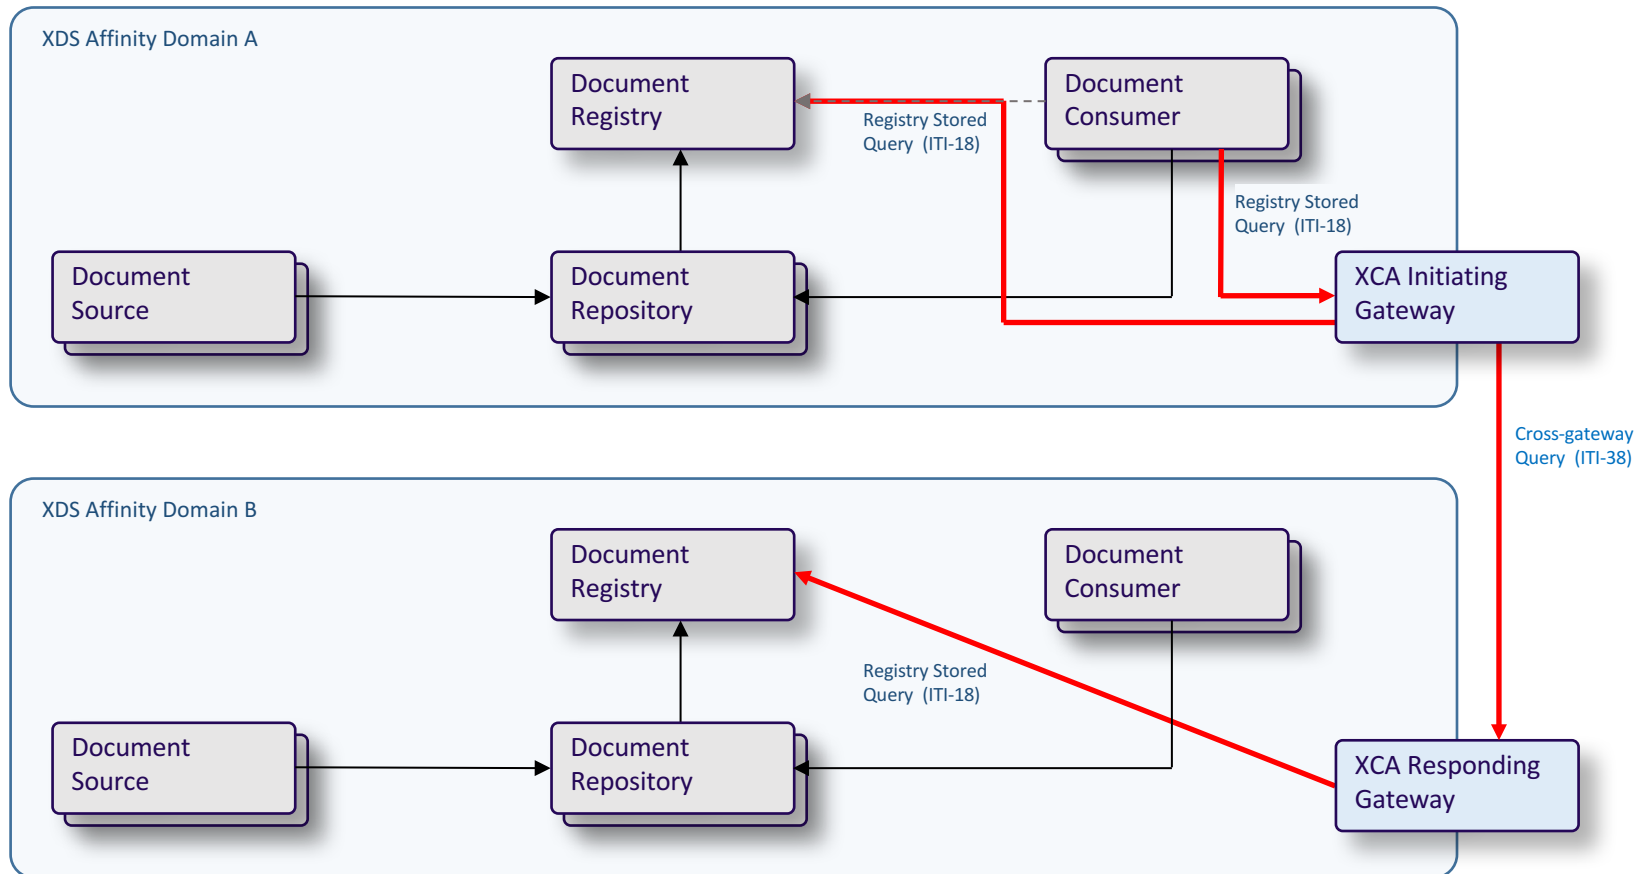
XDS Affinity Domain A

Document Registry

Registry Stored Query (ITI-18)

Document Consumer

Registry Stored Query (ITI-18)

Document Source

Document Repository

XCA Initiating Gateway

Cross-gateway Query (ITI-38)

XDS Affinity Domain B

Document Registry

Document Consumer

Registry Stored Query (ITI-18)

Document Source

Document Repository

XCA Responding Gateway